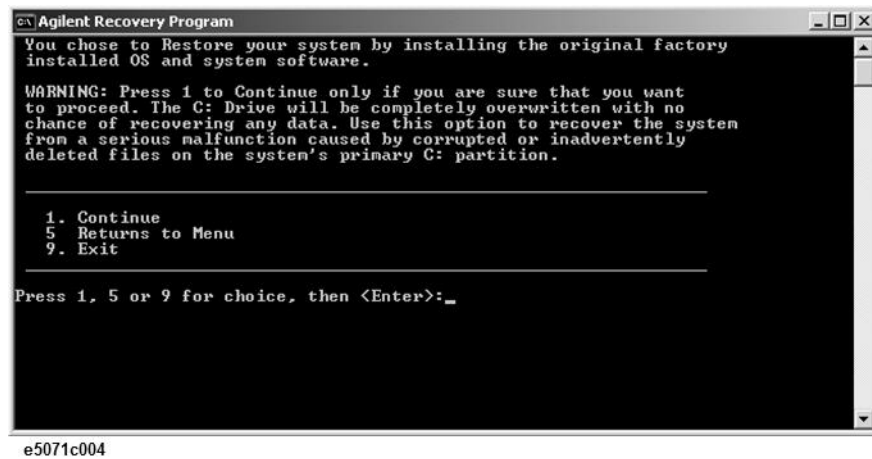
Agilent Recovery Program

You chose to Restore your system by installing the original factory installed OS and system software.

WARNING: Press 1 to Continue only if you are sure that you want to proceed. The C: Drive will be completely overwritten with no chance of recovering any data. Use this option to recover the system from a serious malfunction caused by corrupted or inadvertently deleted files on the system's primary C: partition.

1. Continue
5 Returns to Menu
9. Exit

Press 1, 5 or 9 for choice, then <Enter>:_

e5071c004